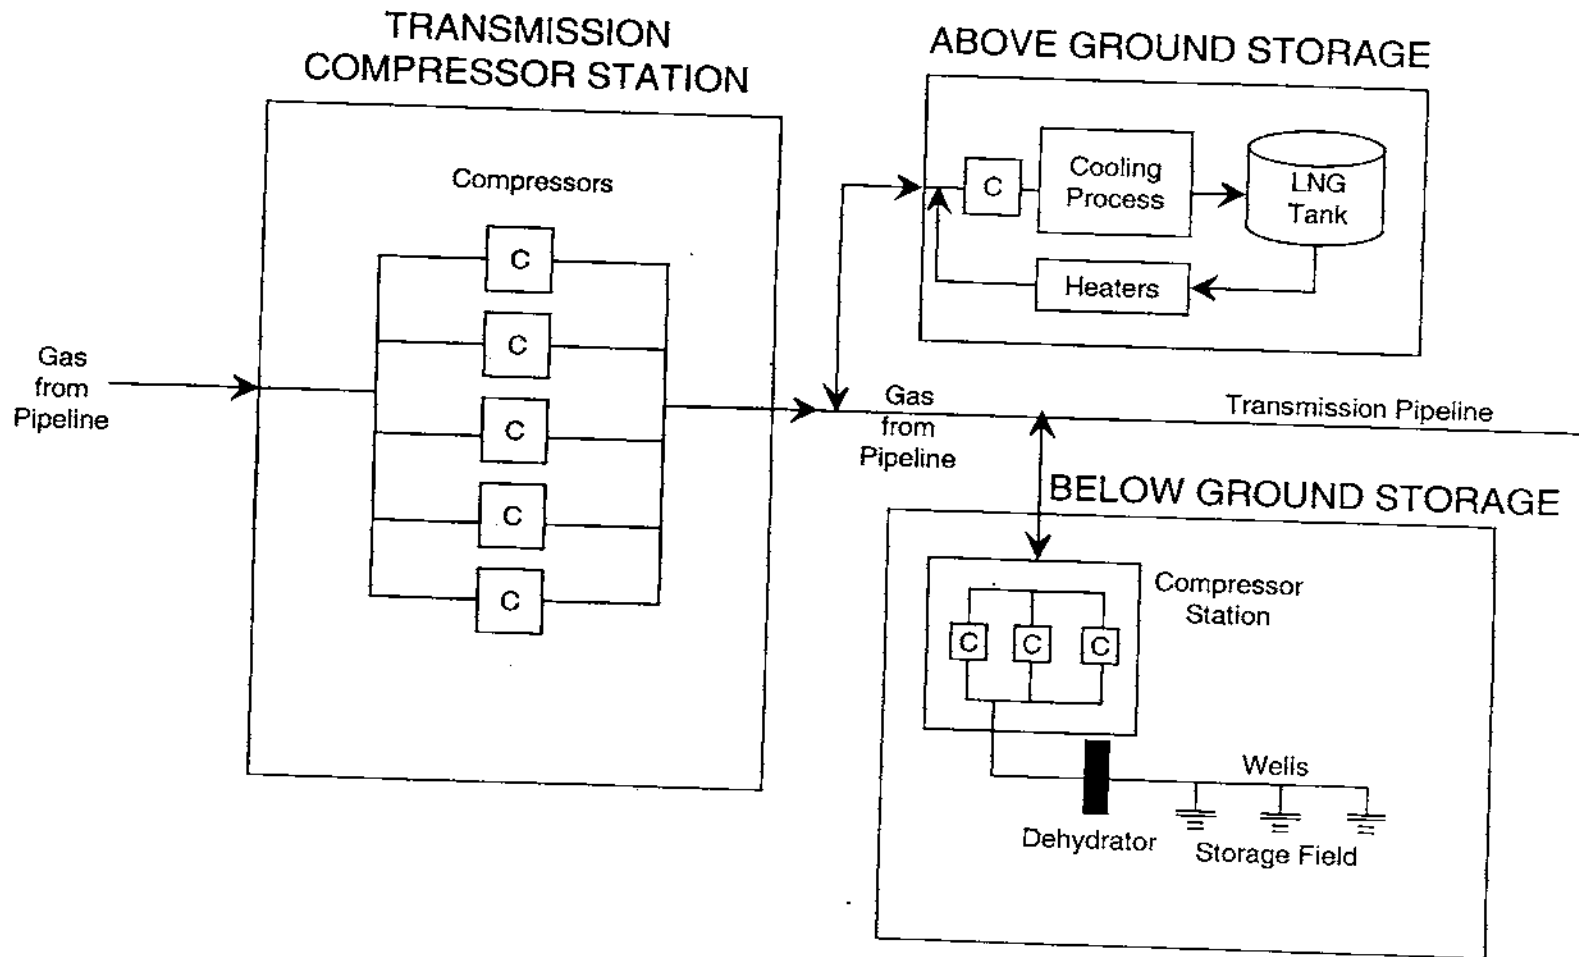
TRANSMISSION COMPRESSOR STATION

Compressors

C
C
C
C
C

Gas from Pipeline

ABOVE GROUND STORAGE

C
Cooling Process
LNG Tank
Heaters

Gas from Pipeline

Transmission Pipeline

BELOW GROUND STORAGE

Compressor Station

C C C

Wells

Dehydrator
Storage Field